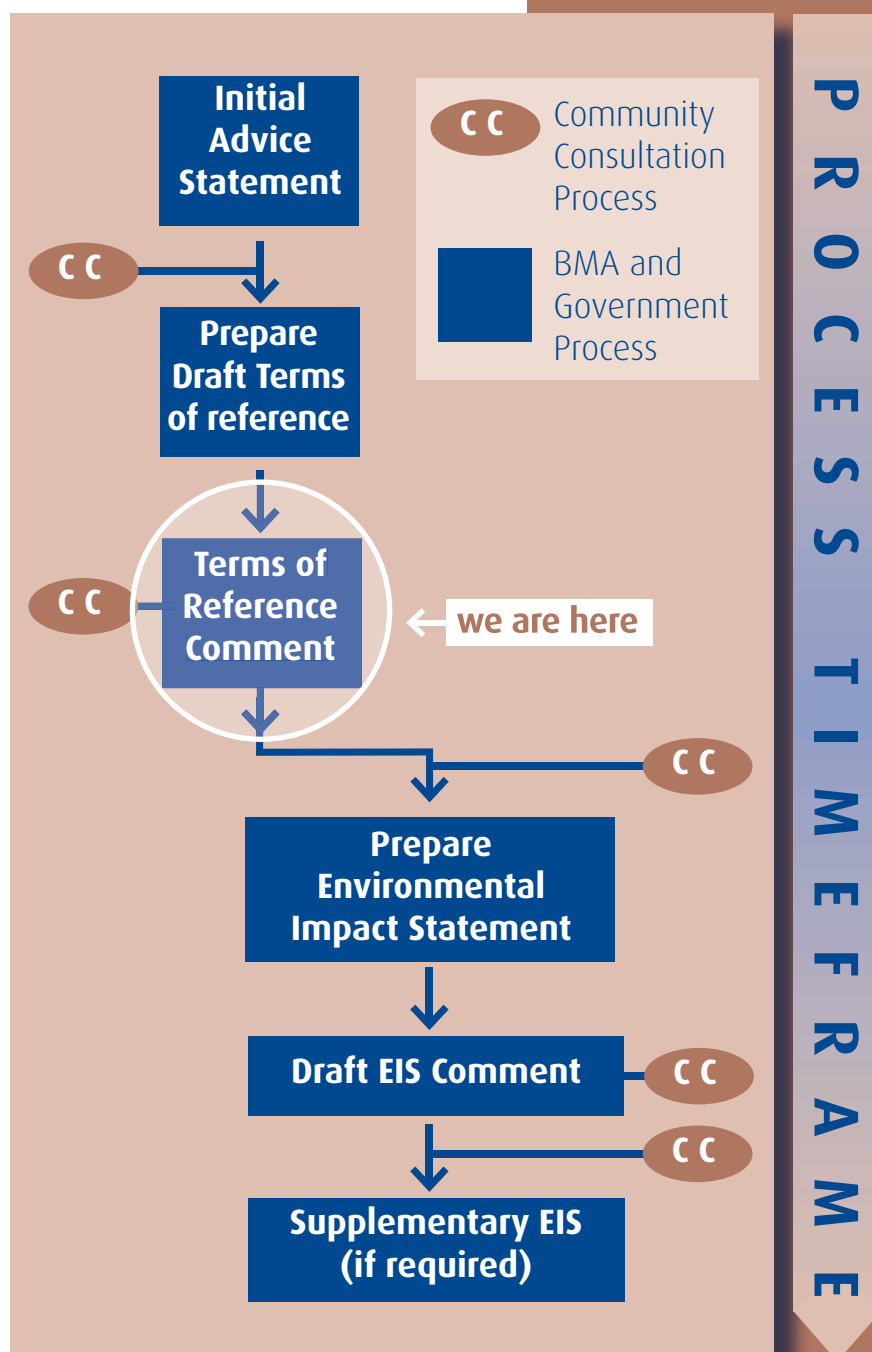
Initial Advice Statement

C C Community Consultation Process

BMA and Government Process

C C

Prepare Draft Terms of reference

C C

Terms of Reference Comment

we are here

C C

Prepare Environmental Impact Statement

Draft EIS Comment

C C

C C

Supplementary EIS (if required)

PROCESS TIMEFRAME